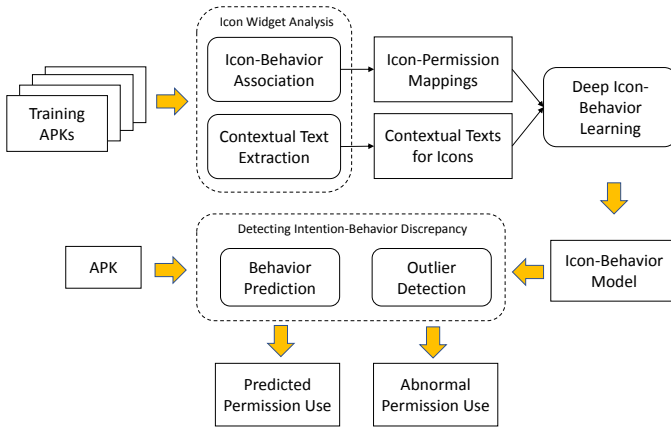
Icon Widget Analysis

Training APKs

Icon-Behavior Association

Contextual Text Extraction

Icon-Permission Mappings

Contextual Texts for Icons

Deep Icon-Behavior Learning

Detecting Intention-Behavior Discrepancy

APK

Behavior Prediction

Outlier Detection

Icon-Behavior Model

Predicted Permission Use

Abnormal Permission Use